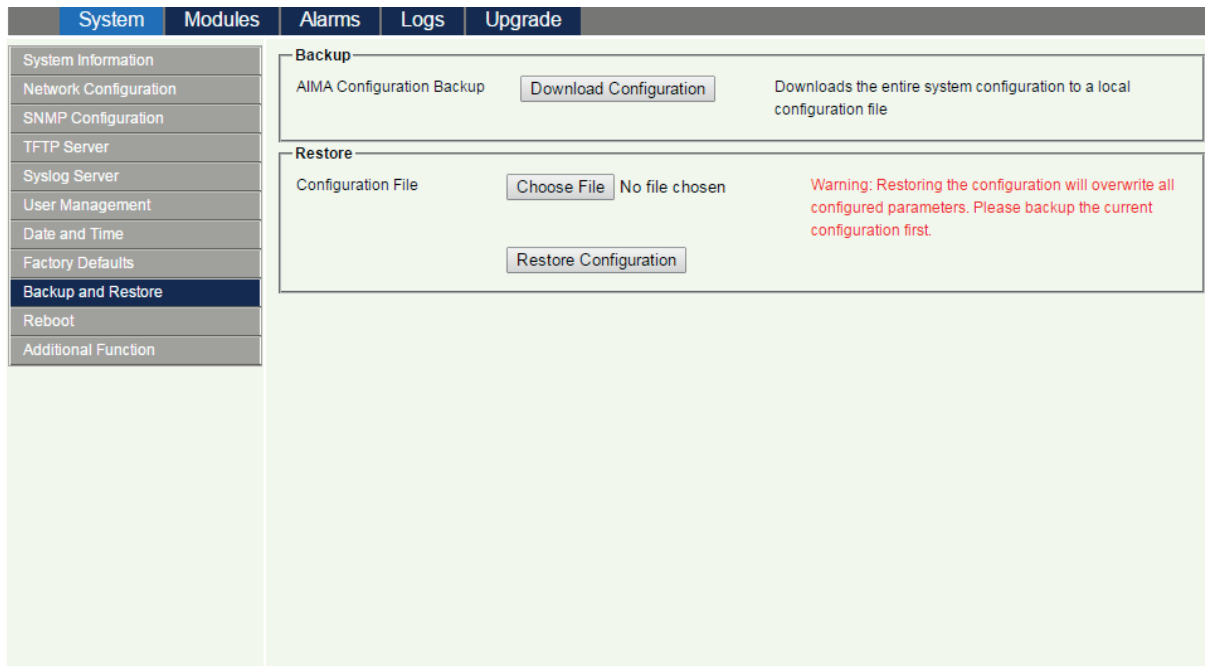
System Modules Alarms Logs Upgrade

System Information
Network Configuration
SNMP Configuration
TFTP Server
Syslog Server
User Management
Date and Time
Factory Defaults
Backup and Restore
Reboot
Additional Function

Backup

AIMA Configuration Backup

Download Configuration

Downloads the entire system configuration to a local configuration file

Restore

Configuration File

Choose File No file chosen

Warning: Restoring the configuration will overwrite all configured parameters. Please backup the current configuration first.

Restore Configuration